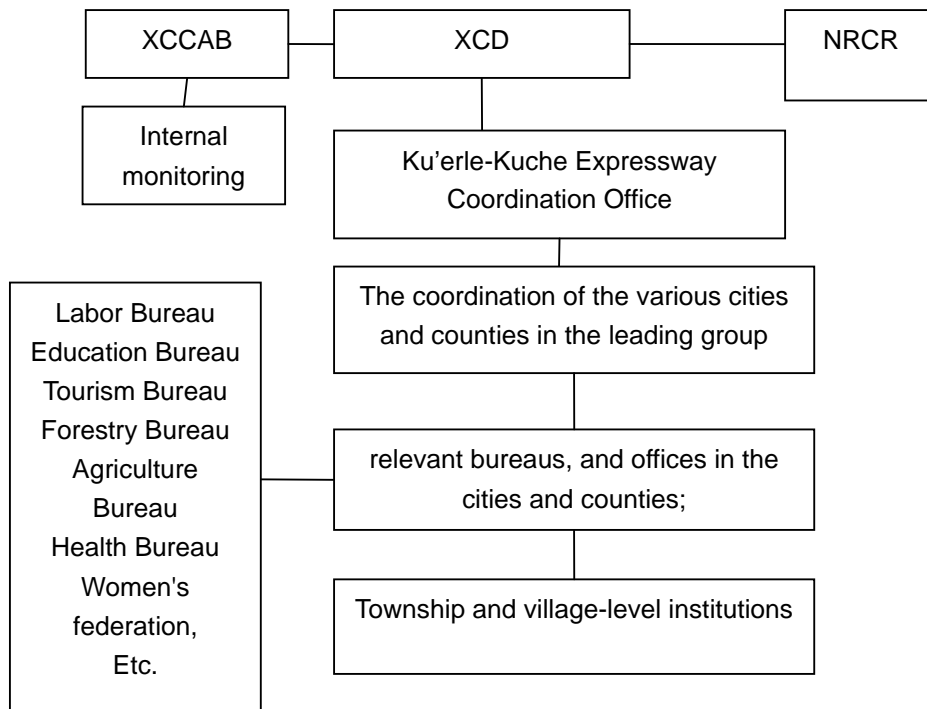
XCCAB

XCD

NRCR

Internal monitoring

Ku’erle-Kuche Expressway Coordination Office

The coordination of the various cities and counties in the leading group

Labor Bureau
Education Bureau
Tourism Bureau
Forestry Bureau
Agriculture Bureau
Health Bureau
Women's federation,
Etc.

relevant bureaus, and offices in the cities and counties;

Township and village-level institutions